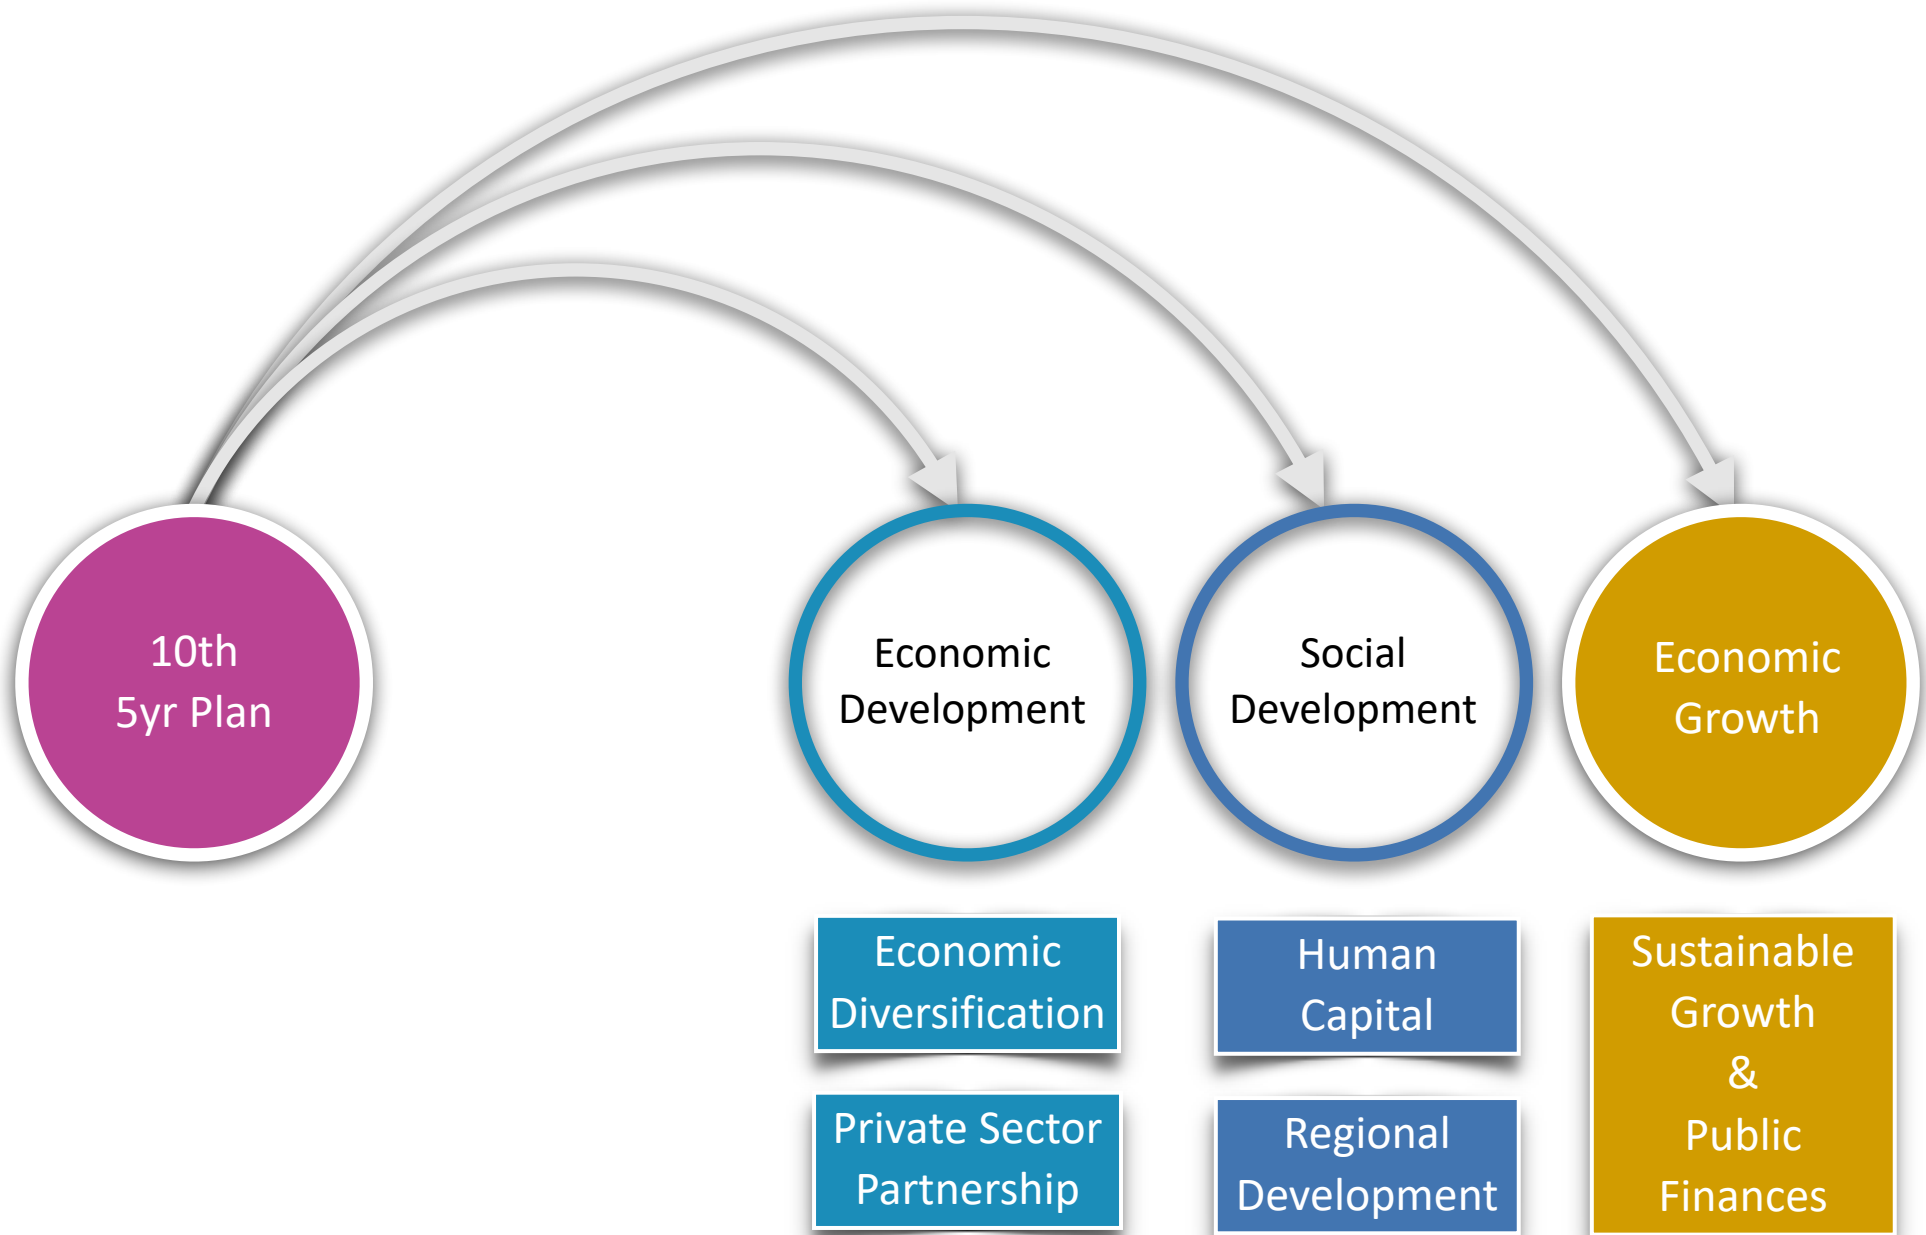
10th
5yr Plan

Economic
Development

Social
Development

Economic
Growth

Economic
Diversification

Private Sector
Partnership

Human
Capital

Regional
Development

Sustainable
Growth
&
Public
Finances